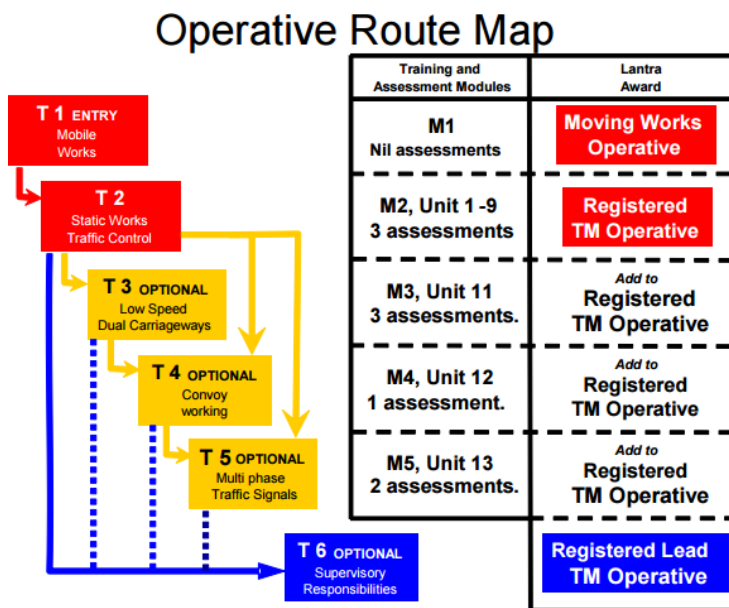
Operative Route Map

T 1 ENTRY
Mobile
Works

T 2
Static Works
Traffic Control

T 3 OPTIONAL
Low Speed
Dual Carriageways

T 4 OPTIONAL
Convoy
working

T 5 OPTIONAL
Multi phase
Traffic Signals

T 6 OPTIONAL
Supervisory
Responsibilities

| Training and Assessment Modules | Lantra Award |
|---|---|
| M1 Nil assessments | Moving Works Operative |
| M2, Unit 1 -9 3 assessments | Registered TM Operative |
| M3, Unit 11 3 assessments. | Add to Registered TM Operative |
| M4, Unit 12 1 assessment. | Add to Registered TM Operative |
| M5, Unit 13 2 assessments. | Add to Registered TM Operative |
| | Registered Lead TM Operative |